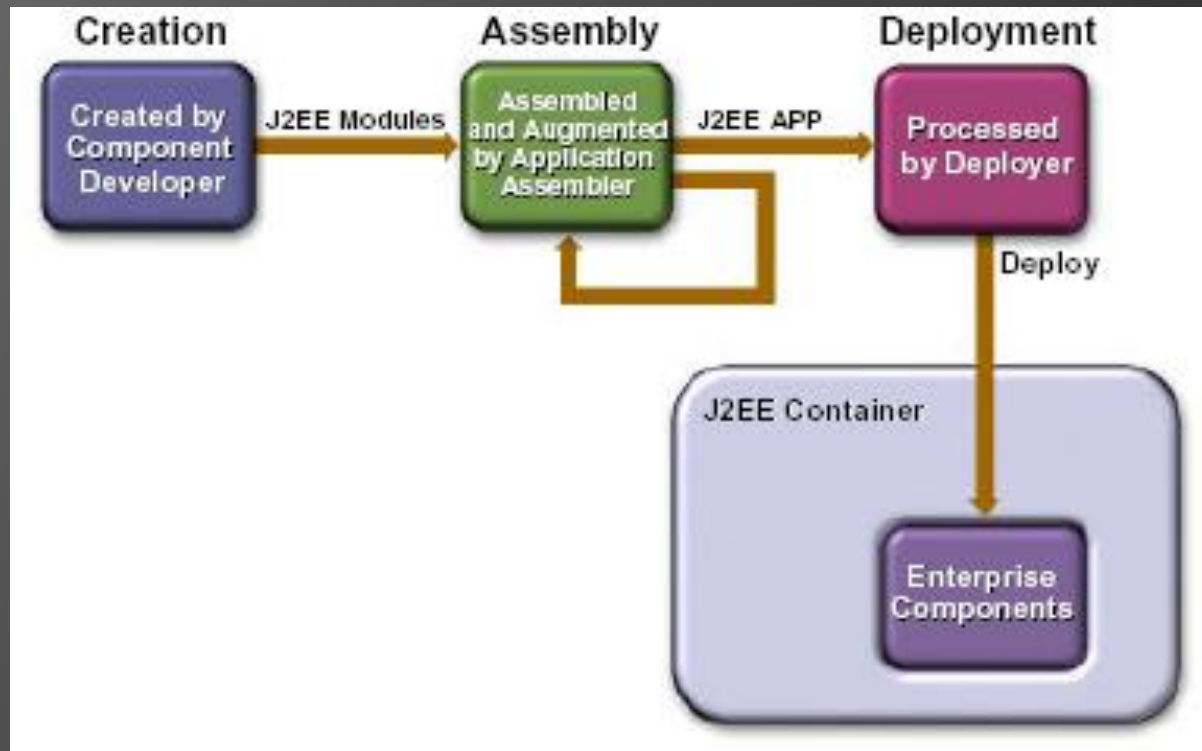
Creation

Created by Component Developer

J2EE Modules

Assembly

Assembled and Augmented by Application Assembler

J2EE APP

Deployment

Processed by Deployer

Deploy

J2EE Container

Enterprise Components